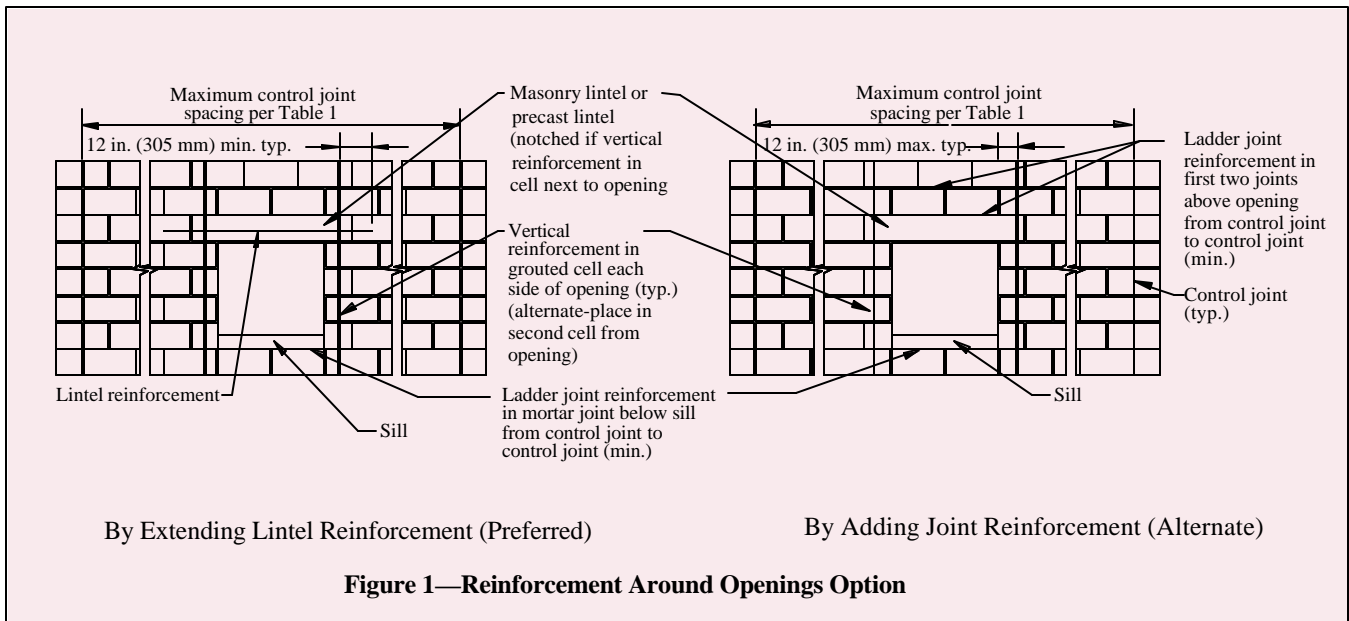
Maximum control joint spacing per Table 1

12 in. (305 mm) min. typ.

Masonry lintel or precast lintel (notched if vertical reinforcement in cell next to opening

Vertical reinforcement in grouted cell each side of opening (typ.) (alternate-place in second cell from opening)

Lintel reinforcement

Sill

Ladder joint reinforcement in mortar joint below sill from control joint to control joint (min.)

Maximum control joint spacing per Table 1

12 in. (305 mm) max. typ.

Ladder joint reinforcement in first two joints above opening from control joint to control joint (min.)

Control joint (typ.)

Sill

By Extending Lintel Reinforcement (Preferred)

By Adding Joint Reinforcement (Alternate)

**Figure 1—Reinforcement Around Openings Option**